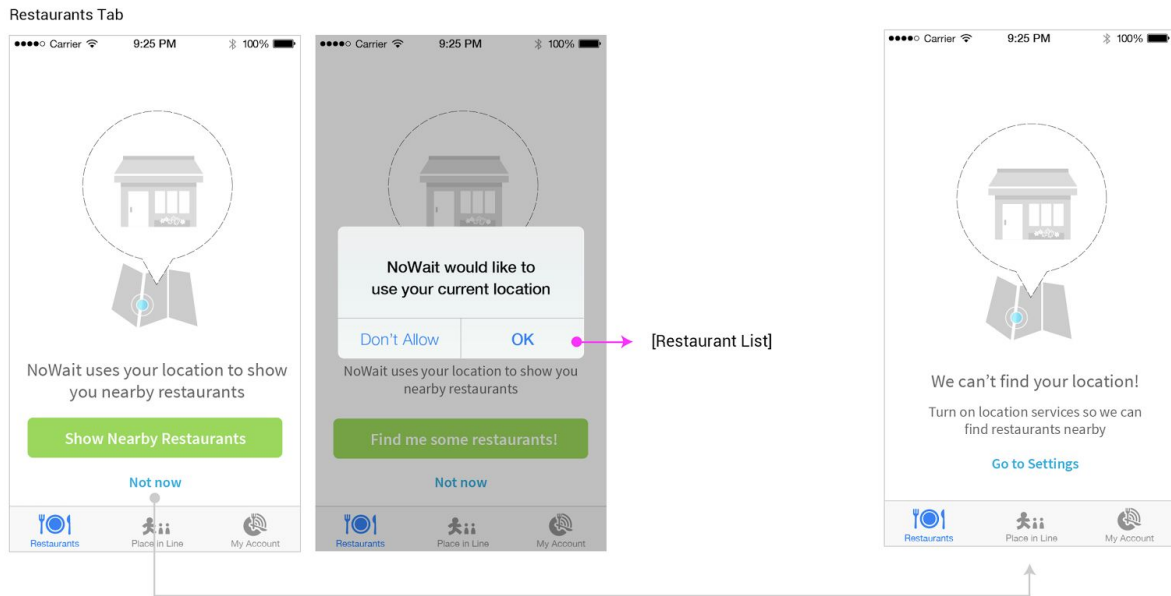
Restaurants Tab

●●●●○ Carrier 9:25 PM 100%

NoWait uses your location to show you nearby restaurants

Show Nearby Restaurants

Not now

Restaurants Place in Line My Account

●●●●○ Carrier 9:25 PM 100%

NoWait would like to use your current location

Don't Allow OK

NoWait uses your location to show you nearby restaurants

Find me some restaurants!

Not now

Restaurants Place in Line My Account

[Restaurant List]

●●●●○ Carrier 9:25 PM 100%

We can't find your location!

Turn on location services so we can find restaurants nearby

Go to Settings

Restaurants Place in Line My Account